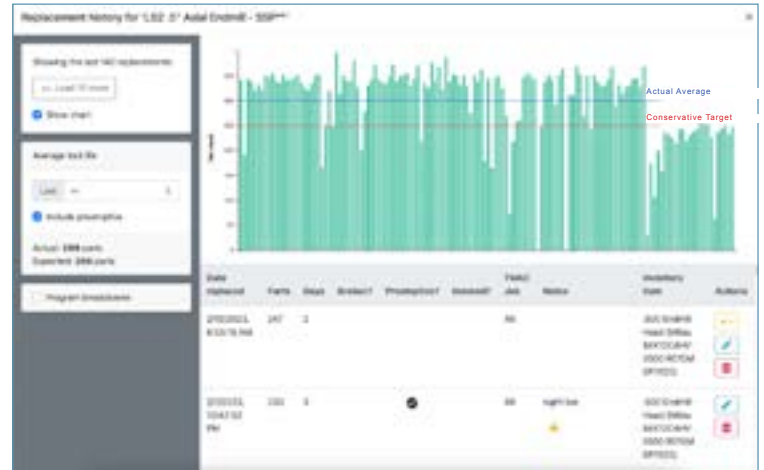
Replacement history for 'LS2 .5" Axial Endmill - SSP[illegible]'

×

Showing the last 140 replacements

+ Load 10 more

Show chart

Average tool life

Last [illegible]

Include preemptive

Actual: 288 parts
Expected: 288 parts

Program breakdowns

Actual Average

Conservative Target

| Date replaced | Parts | Days | Broken? | Preemptive? | Unknown? | Field / Job | Notes | Inventory item | Actions |
|---|---|---|---|---|---|---|---|---|---|
| 2/10/2023, 8:33:19 AM | 247 | 2 | | | | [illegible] | | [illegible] | |
| 2/13/2023, 10:47:32 PM | 230 | 3 | | ✔ | | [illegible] | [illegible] | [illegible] | |